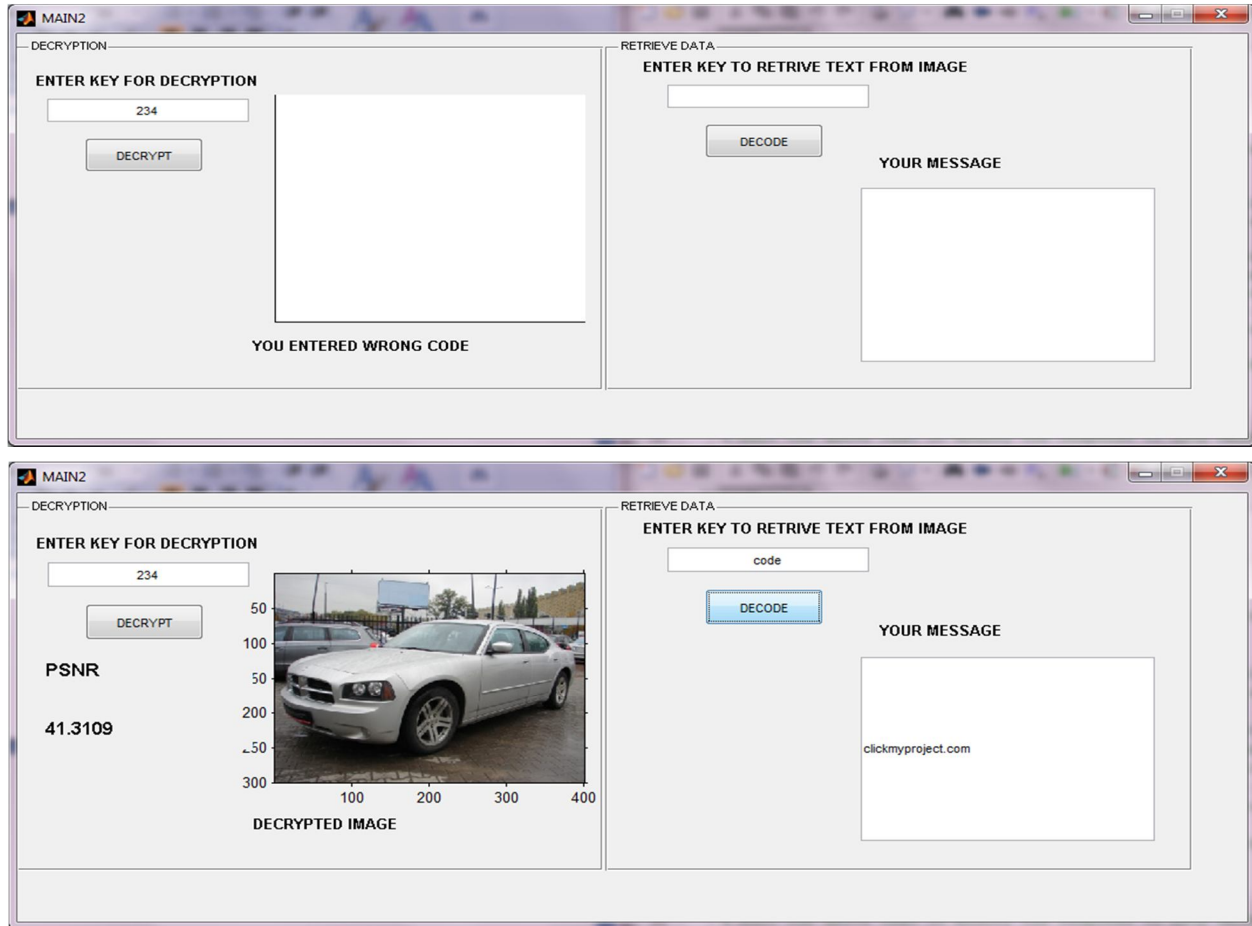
MAIN2

DECRYPTION

ENTER KEY FOR DECRYPTION

234

DECRYPT

YOU ENTERED WRONG CODE

RETRIEVE DATA

ENTER KEY TO RETRIVE TEXT FROM IMAGE

DECODE

YOUR MESSAGE

MAIN2

DECRYPTION

ENTER KEY FOR DECRYPTION

234

DECRYPT

PSNR

41.3109

50
100
50
200
.50
300

100 200 300 400

DECRYPTED IMAGE

RETRIEVE DATA

ENTER KEY TO RETRIVE TEXT FROM IMAGE

code

DECODE

YOUR MESSAGE

clickmyproject.com